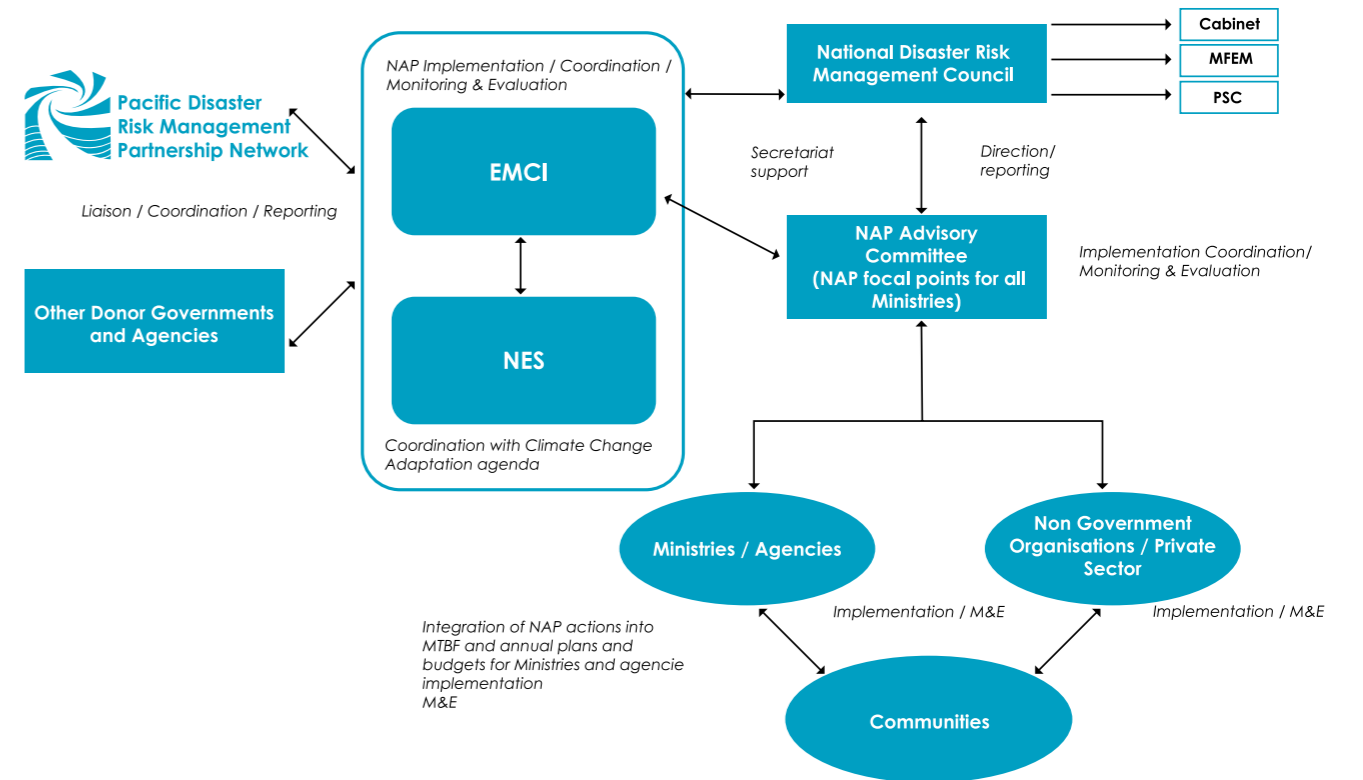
Pacific Disaster Risk Management Partnership Network

Liaison / Coordination / Reporting

Other Donor Governments and Agencies

NAP Implementation / Coordination / Monitoring & Evaluation

EMCI

NES

Coordination with Climate Change Adaptation agenda

National Disaster Risk Management Council

Cabinet

MFEM

PSC

Secretariat support

Direction/ reporting

NAP Advisory Committee (NAP focal points for all Ministries)

Implementation Coordination/ Monitoring & Evaluation

Ministries / Agencies

Non Government Organisations / Private Sector

Implementation / M&E

Implementation / M&E

Integration of NAP actions into MTBF and annual plans and budgets for Ministries and agencie implementation M&E

Communities